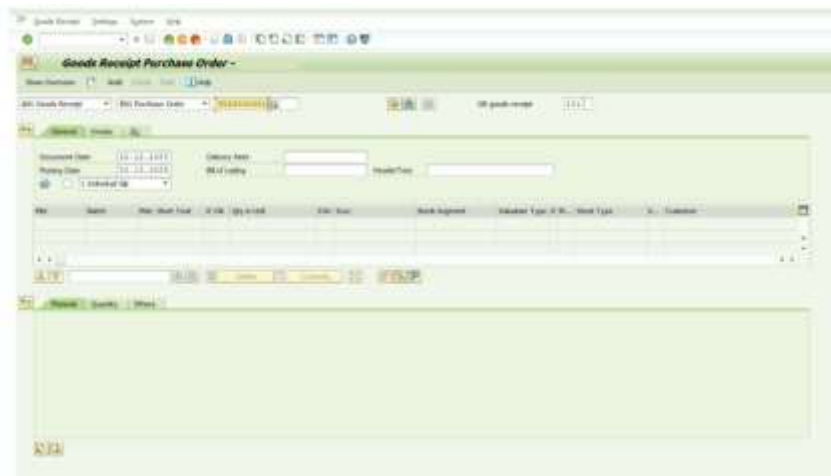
Goods Receipt Settings System Help

Goods Receipt Purchase Order -

Show Overview Hold Help

A01 Goods Receipt R01 Purchase Order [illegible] GR goods receipt 101

General Vendor

Document Date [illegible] Delivery Note
Posting Date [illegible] Bill of Lading HeaderText
1 Individual Slip

Line Material Mat. Short Text OK Qty in UnE EUn SLoc Stock Segment Valuation Type D/C Stock Type S... Customer

Delete Contents

Material Quantity Where